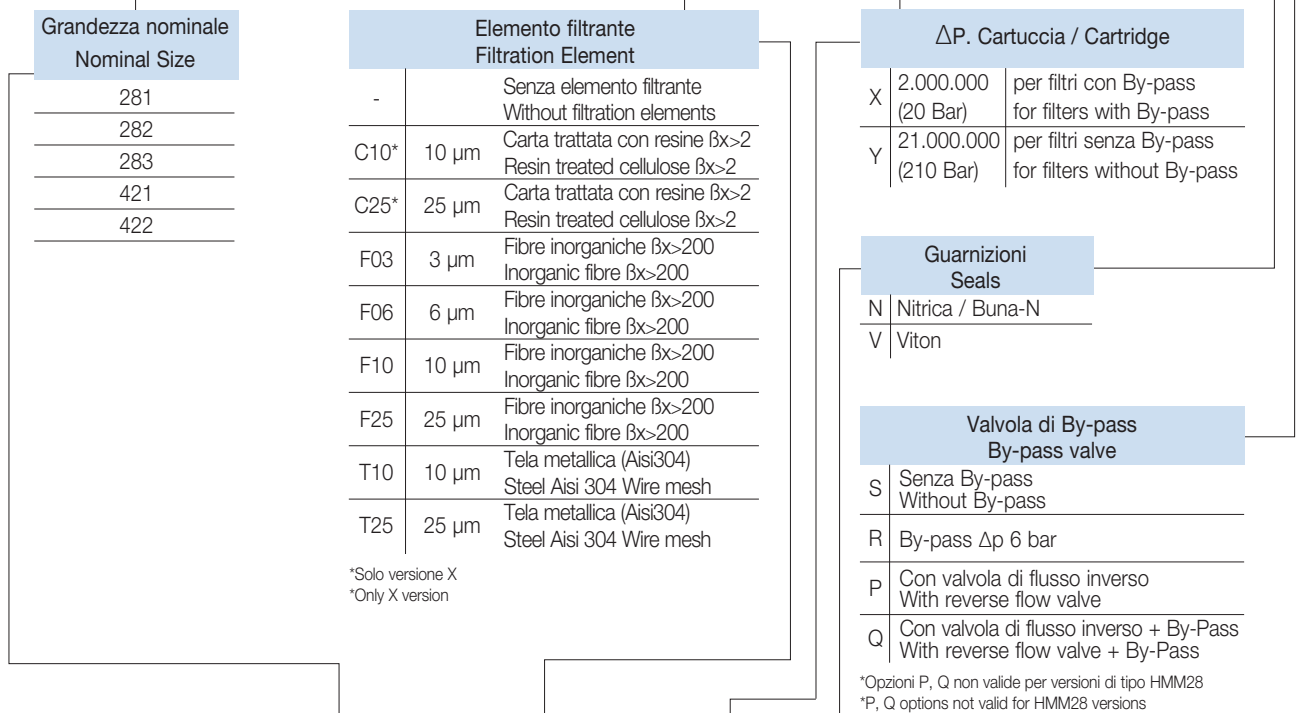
| Grandezza nominale Nominal Size |
|---|
| 281 |
| 282 |
| 283 |
| 421 |
| 422 |

| Elemento filtrante Filtration Element | | |
|---|---|---|
| - | | Senza elemento filtrante Without filtration elements |
| C10* | 10 µm | Carta trattata con resine ßx>2 Resin treated cellulose ßx>2 |
| C25* | 25 µm | Carta trattata con resine ßx>2 Resin treated cellulose ßx>2 |
| F03 | 3 µm | Fibre inorganiche ßx>200 Inorganic fibre ßx>200 |
| F06 | 6 µm | Fibre inorganiche ßx>200 Inorganic fibre ßx>200 |
| F10 | 10 µm | Fibre inorganiche ßx>200 Inorganic fibre ßx>200 |
| F25 | 25 µm | Fibre inorganiche ßx>200 Inorganic fibre ßx>200 |
| T10 | 10 µm | Tela metallica (Aisi304) Steel Aisi 304 Wire mesh |
| T25 | 25 µm | Tela metallica (Aisi304) Steel Aisi 304 Wire mesh |

*Solo versione X
*Only X version

| ΔP. Cartuccia / Cartridge | | |
|---|---|---|
| X | 2.000.000 (20 Bar) | per filtri con By-pass for filters with By-pass |
| Y | 21.000.000 (210 Bar) | per filtri senza By-pass for filters without By-pass |

| Guarnizioni Seals | |
|---|---|
| N | Nitrica / Buna-N |
| V | Viton |

| Valvola di By-pass By-pass valve | |
|---|---|
| S | Senza By-pass Without By-pass |
| R | By-pass Δp 6 bar |
| P | Con valvola di flusso inverso With reverse flow valve |
| Q | Con valvola di flusso inverso + By-Pass With reverse flow valve + By-Pass |

*Opzioni P, Q non valide per versioni di tipo HMM28
*P, Q options not valid for HMM28 versions